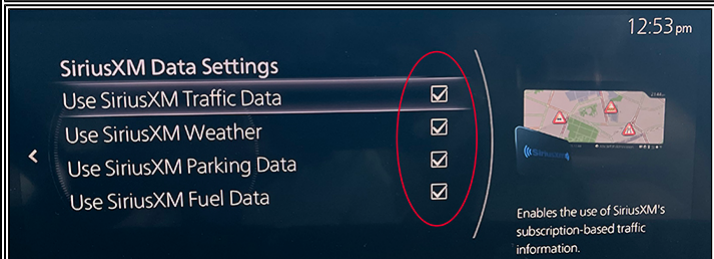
12:53pm

SiriusXM Data Settings

Use SiriusXM Traffic Data

Use SiriusXM Weather

Use SiriusXM Parking Data

Use SiriusXM Fuel Data

Enables the use of SiriusXM's subscription-based traffic information.